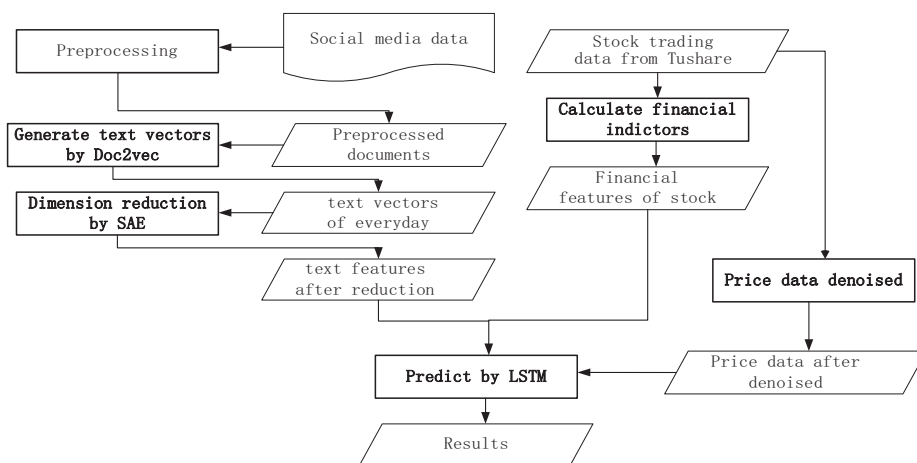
Preprocessing

Social media data

Generate text vectors by Doc2vec

Preprocessed documents

Dimension reduction by SAE

text vectors of everyday

text features after reduction

Stock trading data from Tushare

Calculate financial indictors

Financial features of stock

Price data denoised

Price data after denoised

Predict by LSTM

Results